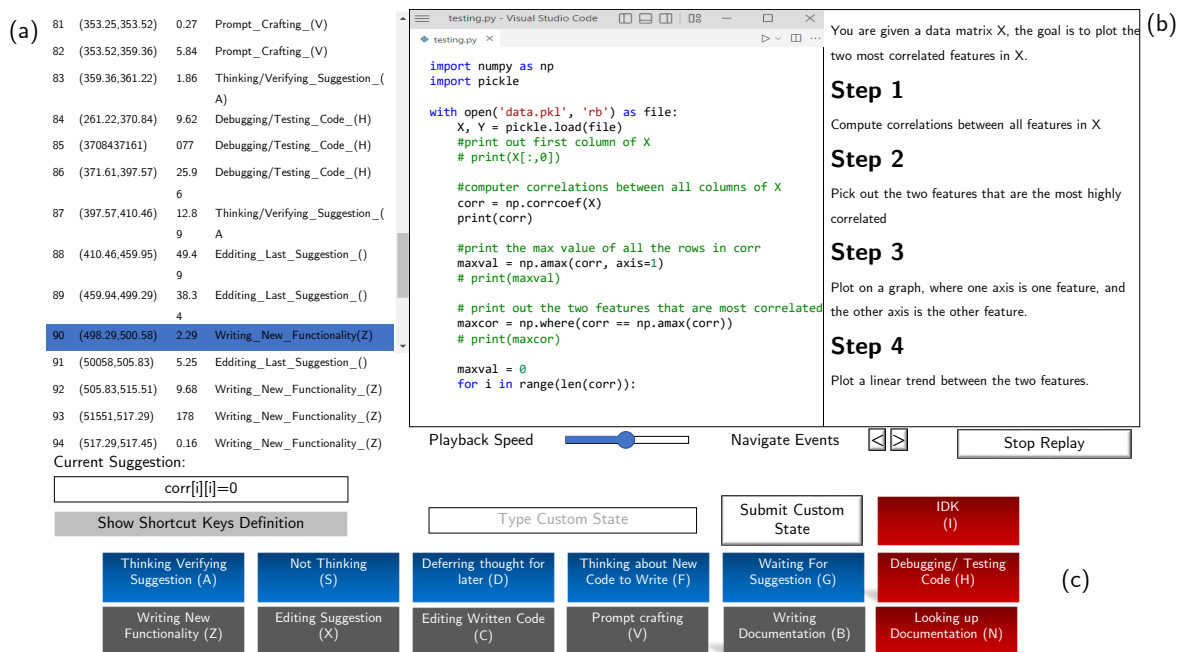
(a)

| 81 | (353.25,353.52) | 0.27 | Prompt_Crafting_(V) |
|---|---|---|---|
| 82 | (353.52,359.36) | 5.84 | Prompt_Crafting_(V) |
| 83 | (359.36,361.22) | 1.86 | Thinking/Verifying_Suggestion_(A) |
| 84 | (261.22,370.84) | 9.62 | Debugging/Testing_Code_(H) |
| 85 | (3708437161) | 077 | Debugging/Testing_Code_(H) |
| 86 | (371.61,397.57) | 25.96 | Debugging/Testing_Code_(H) |
| 87 | (397.57,410.46) | 12.89 | Thinking/Verifying_Suggestion_(A |
| 88 | (410.46,459.95) | 49.49 | Edditing_Last_Suggestion_() |
| 89 | (459.94,499.29) | 38.34 | Edditing_Last_Suggestion_() |
| 90 | (498.29,500.58) | 2.29 | Writing_New_Functionality(Z) |
| 91 | (50058,505.83) | 5.25 | Edditing_Last_Suggestion_() |
| 92 | (505.83,515.51) | 9.68 | Writing_New_Functionality_(Z) |
| 93 | (51551,517.29) | 178 | Writing_New_Functionality_(Z) |
| 94 | (517.29,517.45) | 0.16 | Writing_New_Functionality_(Z) |

Current Suggestion:
corr[i][i]=0
Show Shortcut Keys Definition

testing.py - Visual Studio Code
testing.py ×

```
import numpy as np
import pickle

with open('data.pkl', 'rb') as file:
    X, Y = pickle.load(file)
    #print out first column of X
    # print(X[:,0])

    #computer correlations between all columns of X
    corr = np.corrcoef(X)
    print(corr)

    #print the max value of all the rows in corr
    maxval = np.amax(corr, axis=1)
    # print(maxval)

    # print out the two features that are most correlated
    maxcor = np.where(corr == np.amax(corr))
    # print(maxcor)

    maxval = 0
    for i in range(len(corr)):
```

You are given a data matrix X, the goal is to plot the two most correlated features in X.

Step 1
Compute correlations between all features in X

Step 2
Pick out the two features that are the most highly correlated

Step 3
Plot on a graph, where one axis is one feature, and the other axis is the other feature.

Step 4
Plot a linear trend between the two features.

(b)

Playback Speed
Navigate Events < >
Stop Replay

Type Custom State
Submit Custom State
IDK (I)

Thinking Verifying Suggestion (A)
Not Thinking (S)
Deferring thought for later (D)
Thinking about New Code to Write (F)
Waiting For Suggestion (G)
Debugging/ Testing Code (H)
(c)
Writing New Functionality (Z)
Editing Suggestion (X)
Editing Written Code (C)
Prompt crafting (V)
Writing Documentation (B)
Looking up Documentation (N)